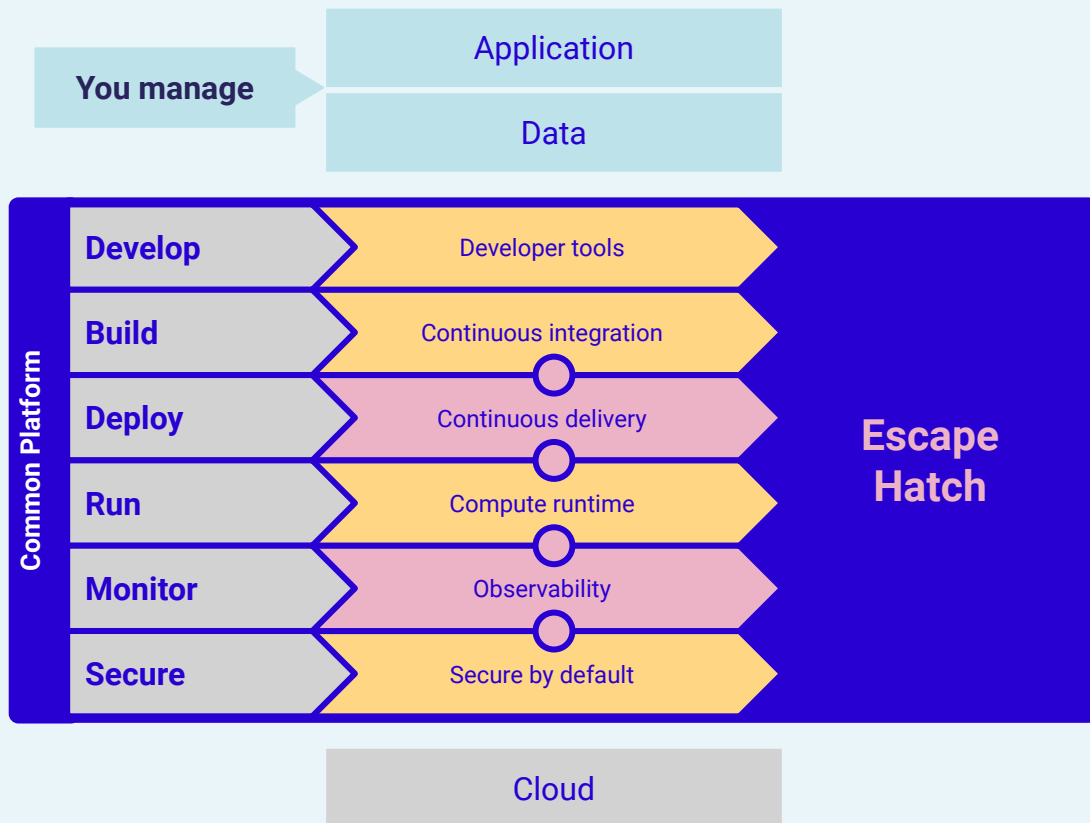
You manage

Application

Data

Common Platform

Develop
Developer tools

Build
Continuous integration

Deploy
Continuous delivery

Run
Compute runtime

Monitor
Observability

Secure
Secure by default

Escape Hatch

Cloud